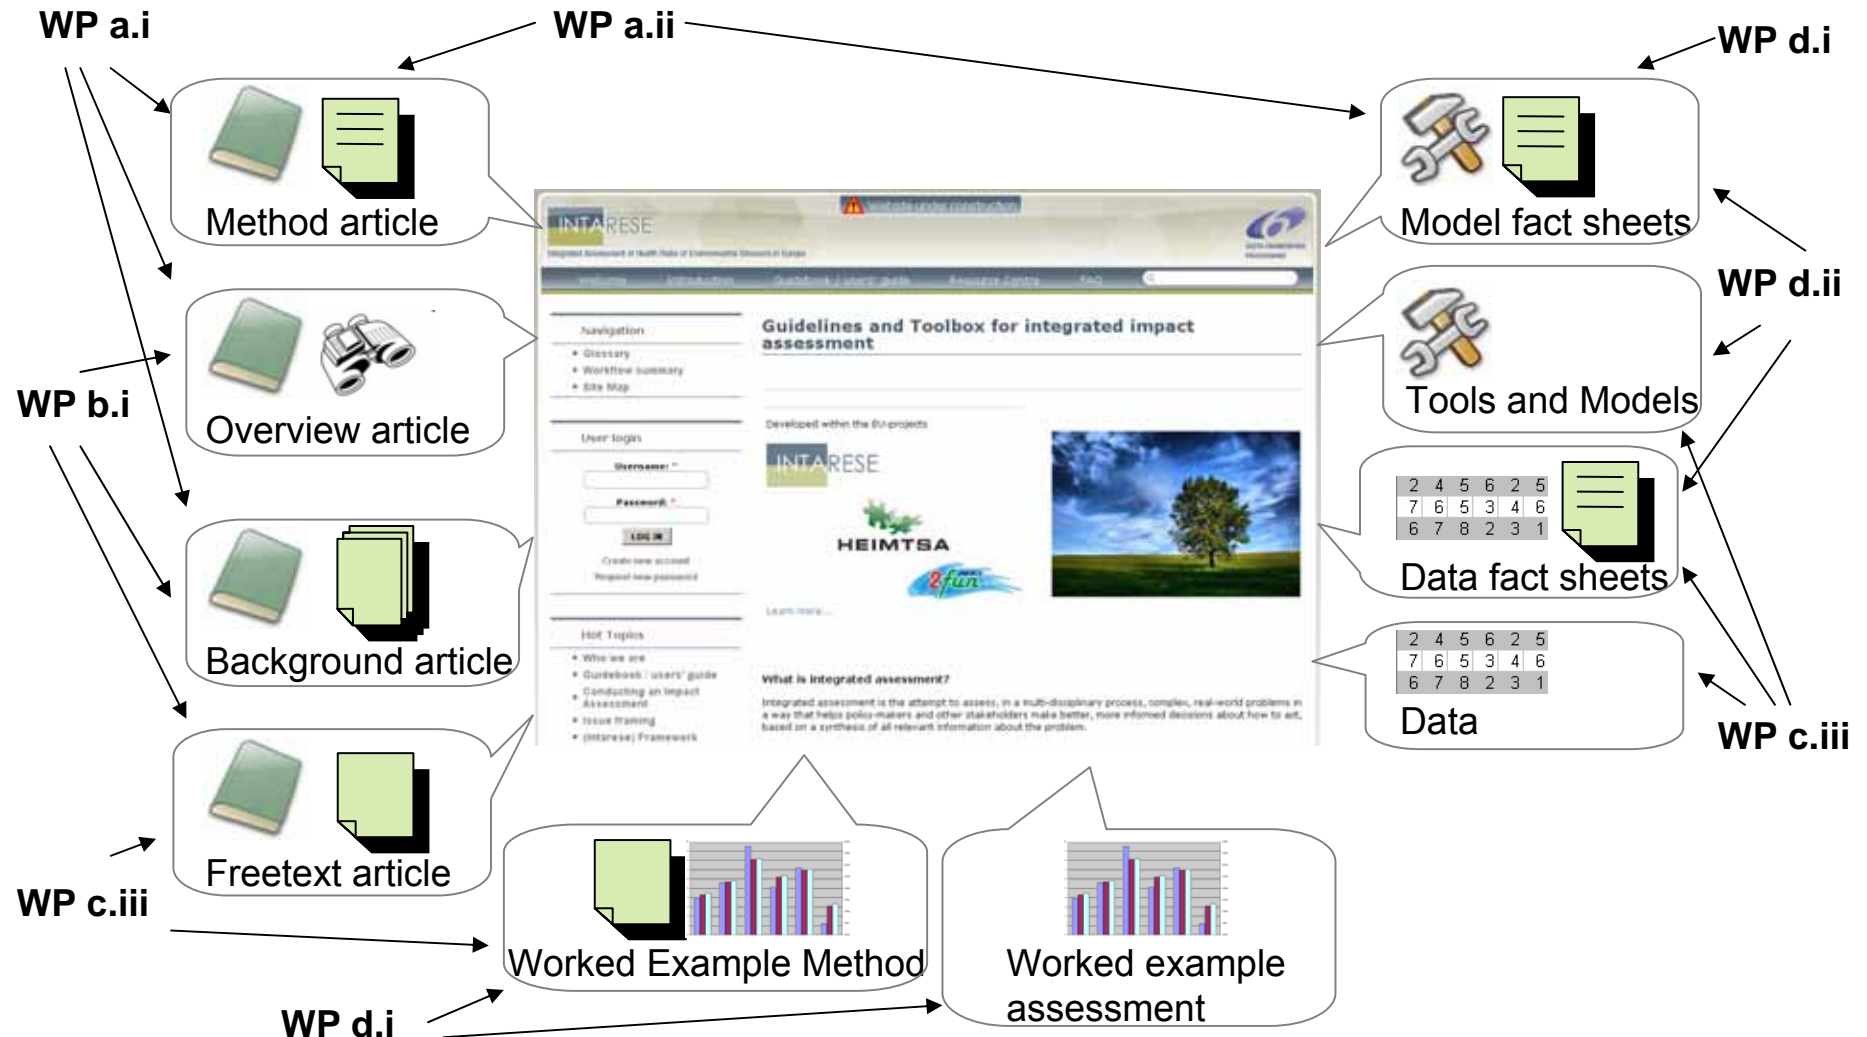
WP a.i

WP a.ii

WP d.i

Method article

Model fact sheets

WP d.ii

INTARESE

Guidelines and Toolbox for integrated impact assessment

Overview article

Tools and Models

WP b.i

Developed within the EU-projects

INTARESE

HEIMTSA

2fun

Data fact sheets

| 2 | 4 | 5 | 6 | 2 | 5 |
|---|---|---|---|---|---|
| 7 | 6 | 5 | 3 | 4 | 6 |
| 6 | 7 | 8 | 2 | 3 | 1 |

Background article

| 2 | 4 | 5 | 6 | 2 | 5 |
|---|---|---|---|---|---|
| 7 | 6 | 5 | 3 | 4 | 6 |
| 6 | 7 | 8 | 2 | 3 | 1 |

Data

WP c.iii

What is integrated assessment?

Freetext article

WP c.iii

Worked Example Method

Worked example assessment

WP d.i